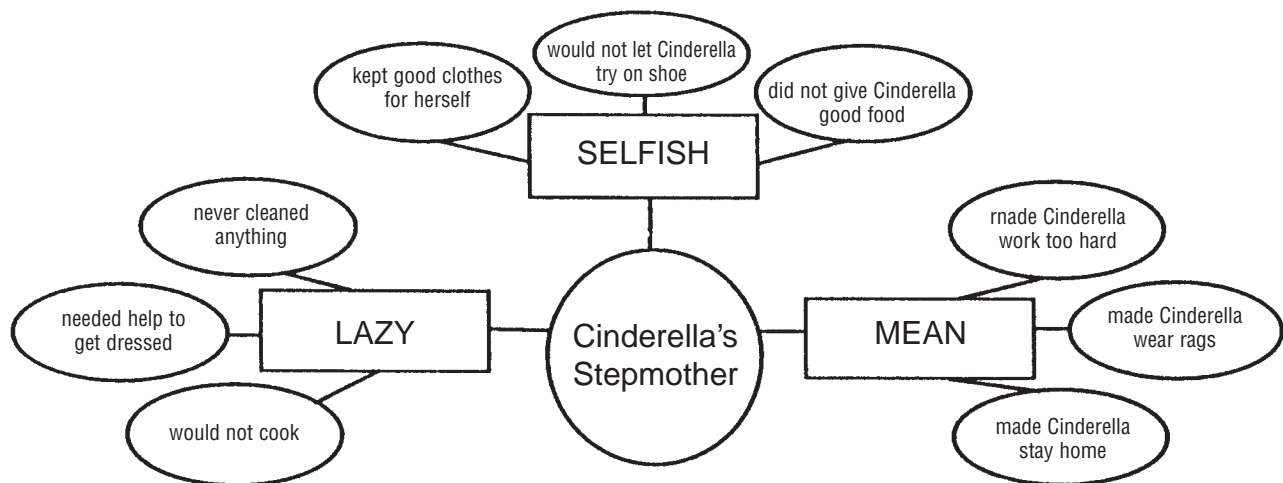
would not let Cinderella try on shoe

kept good clothes for herself

did not give Cinderella good food

SELFISH

never cleaned anything

rnade Cinderella work too hard

needed help to get dressed

LAZY

Cinderella's Stepmother

MEAN

made Cinderella wear rags

would not cook

made Cinderella stay home